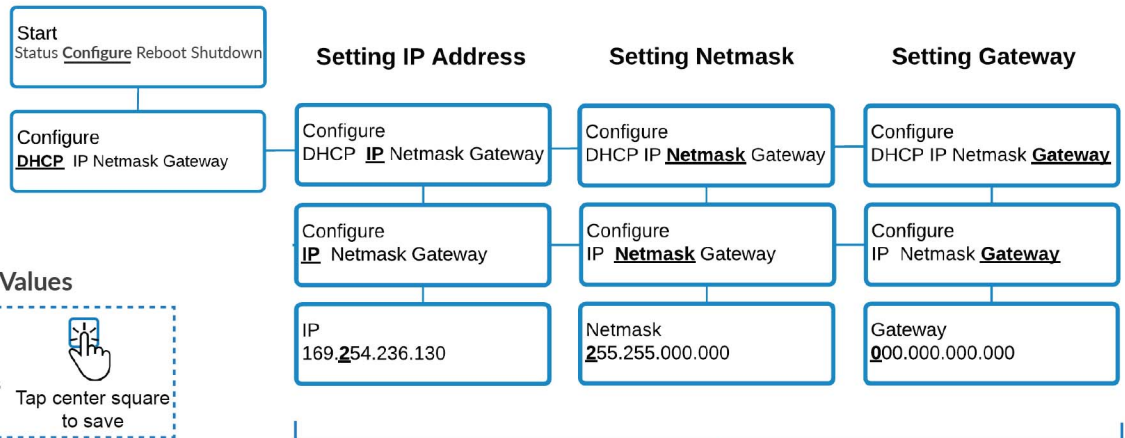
Start
Status Configure Reboot Shutdown

Configure
DHCP IP Netmask Gateway

Values

Tap center square to save

Setting IP Address

Configure
DHCP IP Netmask Gateway

Configure
IP Netmask Gateway

IP
169.254.236.130

Setting Netmask

Configure
DHCP IP Netmask Gateway

Configure
IP Netmask Gateway

Netmask
255.255.000.000

Setting Gateway

Configure
DHCP IP Netmask Gateway

Configure
IP Netmask Gateway

Gateway
000.000.000.000